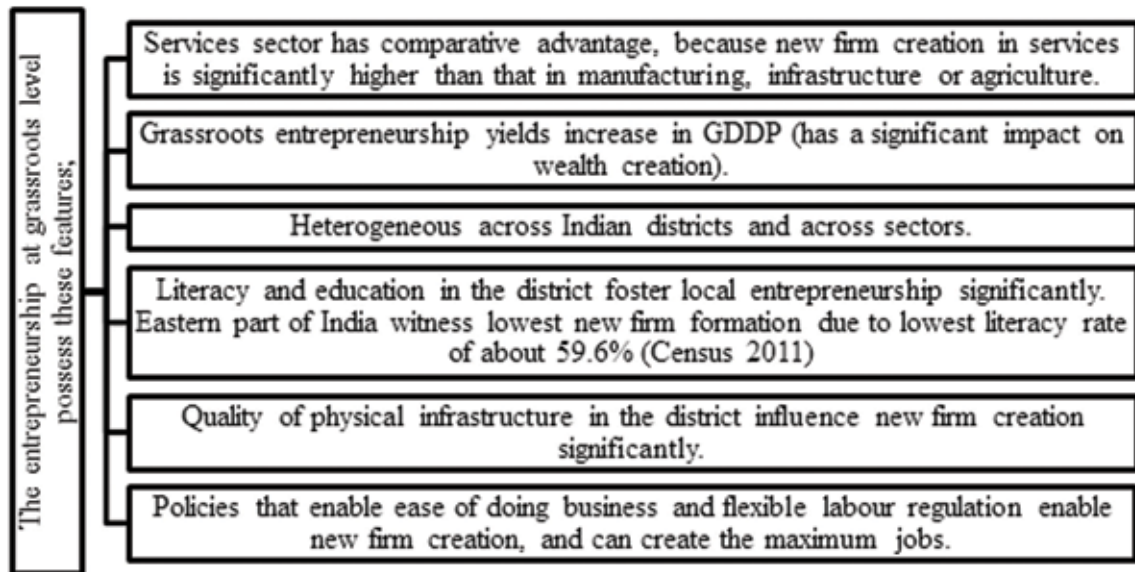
The entrepreneurship at grassroots level possess these features;

Services sector has comparative advantage, because new firm creation in services is significantly higher than that in manufacturing, infrastructure or agriculture.

Grassroots entrepreneurship yields increase in GDDP (has a significant impact on wealth creation).

Heterogeneous across Indian districts and across sectors.

Literacy and education in the district foster local entrepreneurship significantly. Eastern part of India witness lowest new firm formation due to lowest literacy rate of about 59.6% (Census 2011)

Quality of physical infrastructure in the district influence new firm creation significantly.

Policies that enable ease of doing business and flexible labour regulation enable new firm creation, and can create the maximum jobs.